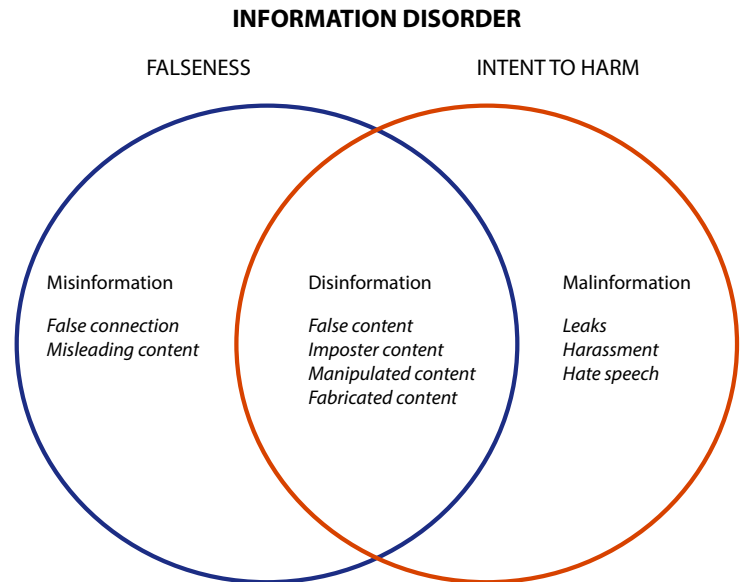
**INFORMATION DISORDER**

FALSENESS

INTENT TO HARM

Misinformation

*False connection*
*Misleading content*

Disinformation

*False content*
*Imposter content*
*Manipulated content*
*Fabricated content*

Malinformation

*Leaks*
*Harassment*
*Hate speech*